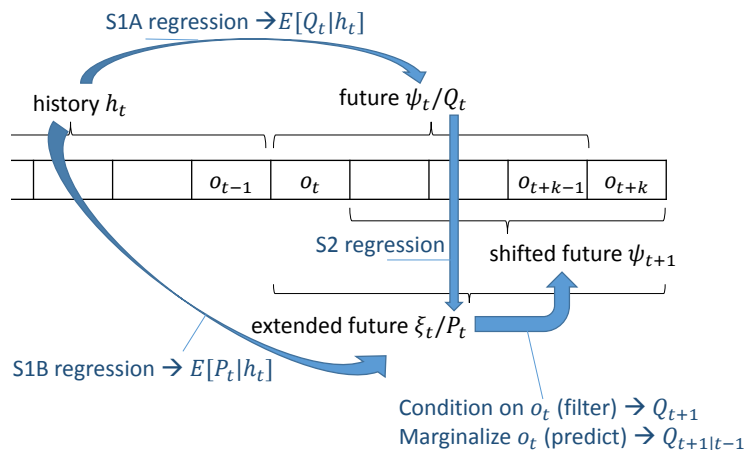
S1A regression →$E[Q_t|h_t]$

history $h_t$

future $\psi_t/Q_t$

$o_{t-1}$ $o_t$ $o_{t+k-1}$ $o_{t+k}$

S2 regression

shifted future $\psi_{t+1}$

extended future $\xi_t/P_t$

S1B regression → $E[P_t|h_t]$

Condition on $o_t$ (filter) → $Q_{t+1}$
Marginalize $o_t$ (predict) → $Q_{t+1|t-1}$